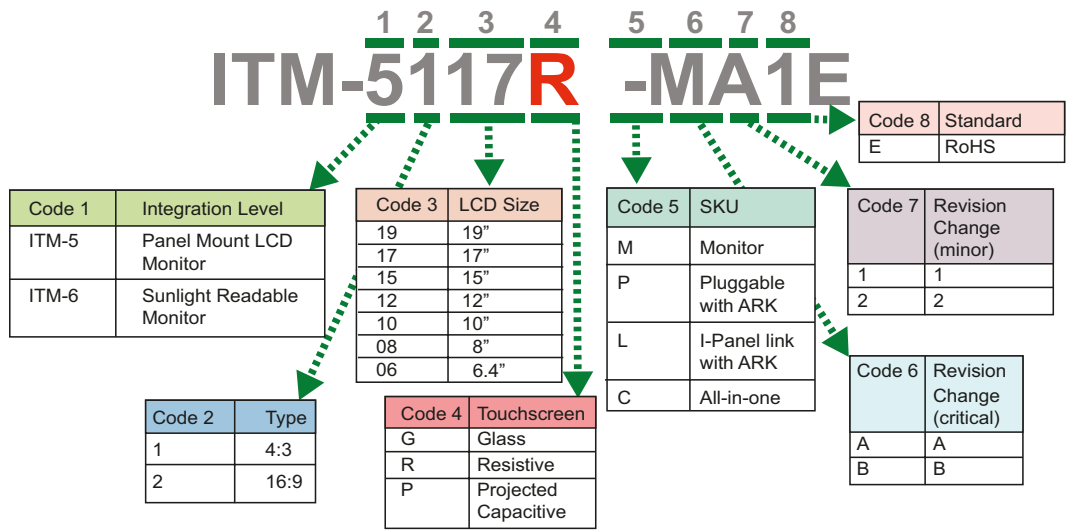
1 2 3 4 5 6 7 8

ITM-5117R -MA1E

| Code 8 | Standard |
|---|---|
| E | RoHS |

| Code 1 | Integration Level |
|---|---|
| ITM-5 | Panel Mount LCD Monitor |
| ITM-6 | Sunlight Readable Monitor |

| Code 3 | LCD Size |
|---|---|
| 19 | 19” |
| 17 | 17” |
| 15 | 15” |
| 12 | 12” |
| 10 | 10” |
| 08 | 8” |
| 06 | 6.4” |

| Code 5 | SKU |
|---|---|
| M | Monitor |
| P | Pluggable with ARK |
| L | I-Panel link with ARK |
| C | All-in-one |

| Code 7 | Revision Change (minor) |
|---|---|
| 1 | 1 |
| 2 | 2 |

| Code 2 | Type |
|---|---|
| 1 | 4:3 |
| 2 | 16:9 |

| Code 4 | Touchscreen |
|---|---|
| G | Glass |
| R | Resistive |
| P | Projected Capacitive |

| Code 6 | Revision Change (critical) |
|---|---|
| A | A |
| B | B |